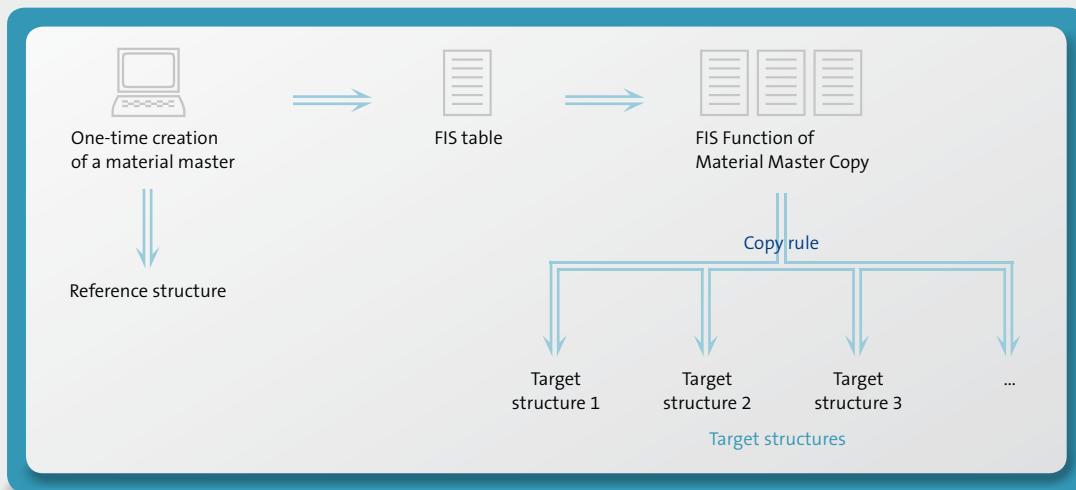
One-time creation of a material master

FIS table

FIS Function of Material Master Copy

Reference structure

Copy rule

Target structure 1

Target structure 2

Target structure 3

...

Target structures